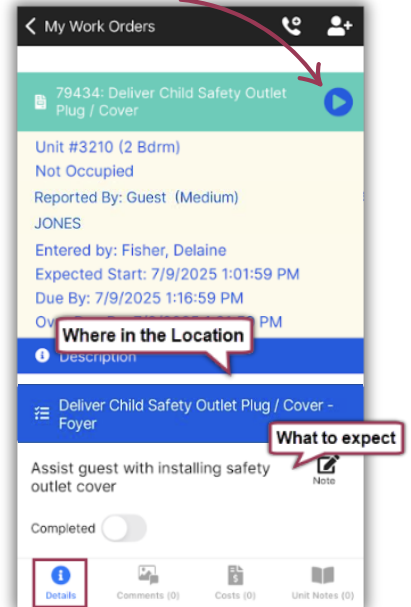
My Work Orders

79434: Deliver Child Safety Outlet Plug / Cover

Unit #3210 (2 Bdrm)
Not Occupied
Reported By: Guest (Medium)
JONES
Entered by: Fisher, Delaine
Expected Start: 7/9/2025 1:01:59 PM
Due By: 7/9/2025 1:16:59 PM
Ov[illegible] PM

Where in the Location

Description

Deliver Child Safety Outlet Plug / Cover - Foyer

What to expect

Assist guest with installing safety outlet cover

Note

Completed

Details Comments (0) Costs (0) Unit Notes (0)